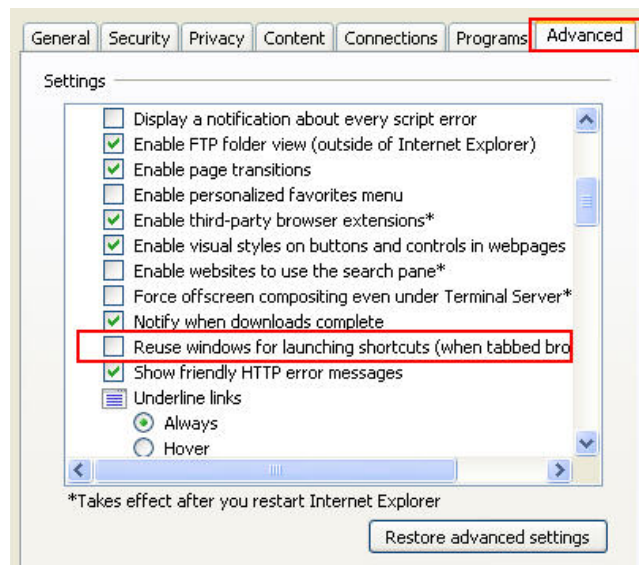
General | Security | Privacy | Content | Connections | Programs | Advanced

Settings

Display a notification about every script error
Enable FTP folder view (outside of Internet Explorer)
Enable page transitions
Enable personalized favorites menu
Enable third-party browser extensions*
Enable visual styles on buttons and controls in webpages
Enable websites to use the search pane*
Force offscreen compositing even under Terminal Server*
Notify when downloads complete
Reuse windows for launching shortcuts (when tabbed bro
Show friendly HTTP error messages
Underline links
Always
Hover

*Takes effect after you restart Internet Explorer

Restore advanced settings